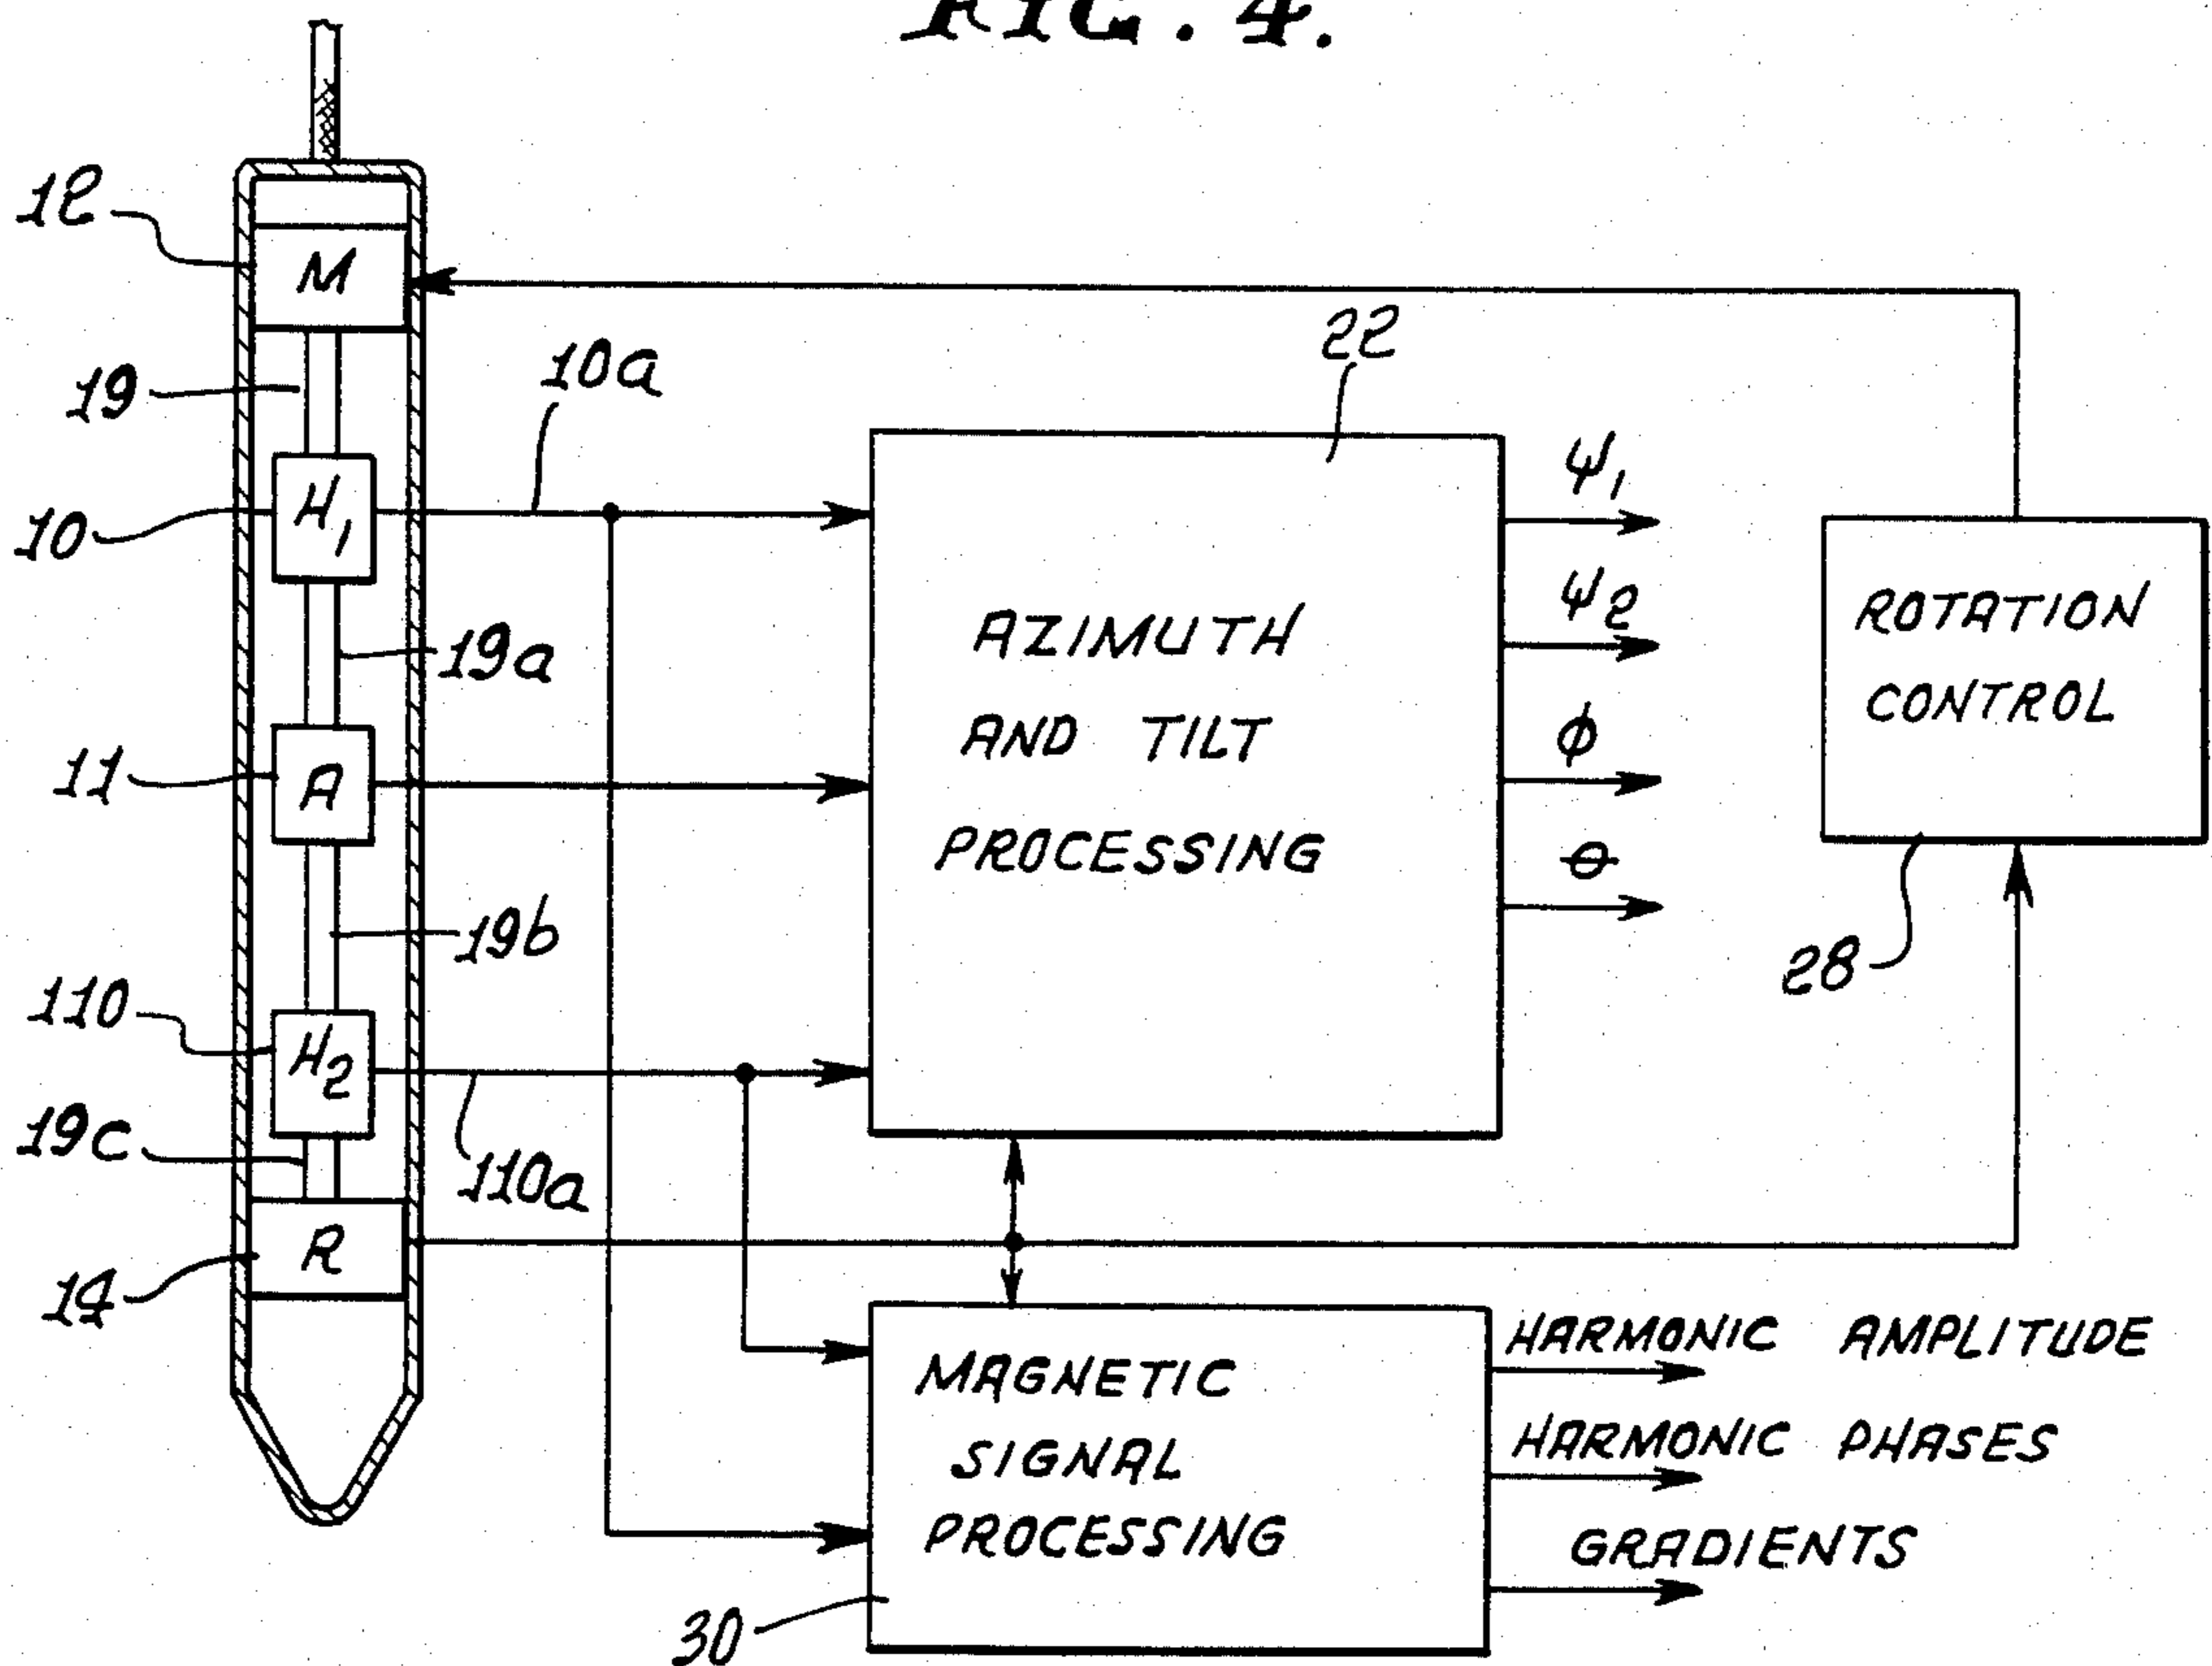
FIG. 4.

12
M
19
10a
22
10
$H_1$
19a
AZIMUTH AND TILT PROCESSING
$\psi_1$
$\psi_2$
$\phi$
$\theta$
ROTATION CONTROL
11
A
19b
28
110
$H_2$
19c
110a
R
14
MAGNETIC SIGNAL PROCESSING
HARMONIC AMPLITUDE
HARMONIC PHASES
GRADIENTS
30